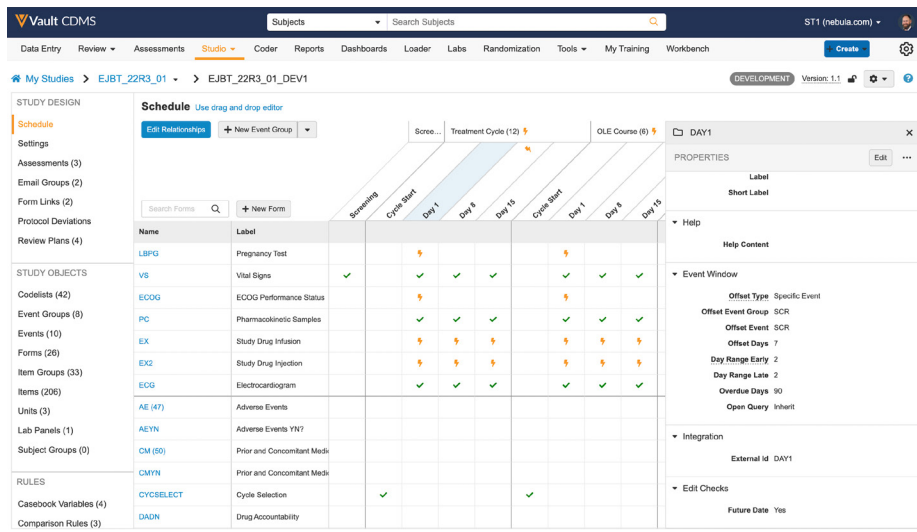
Vault CDMS

Subjects

Search Subjects

ST1 (nebula.com)

Data Entry Review Assessments Studio Coder Reports Dashboards Loader Labs Randomization Tools My Training Workbench

Create

My Studies > EJBT_22R3_01 > EJBT_22R3_01_DEV1

DEVELOPMENT Version: 1.1

STUDY DESIGN
Schedule
Settings
Assessments (3)
Email Groups (2)
Form Links (2)
Protocol Deviations
Review Plans (4)

STUDY OBJECTS
Codelists (42)
Event Groups (8)
Events (10)
Forms (26)
Item Groups (33)
Items (206)
Units (3)
Lab Panels (1)
Subject Groups (0)

RULES
Casebook Variables (4)
Comparison Rules (3)

Schedule Use drag and drop editor

Edit Relationships + New Event Group

Scree... Treatment Cycle (12) OLE Course (6)

Screening Cycle Start Day 1 Day 8 Day 15 Cycle Start Day 1 Day 8 Day 15

Search Forms + New Form

| Name | Label |
|---|---|
| LBPG | Pregnancy Test |
| VS | Vital Signs |
| ECOG | ECOG Performance Status |
| PC | Pharmacokinetic Samples |
| EX | Study Drug Infusion |
| EX2 | Study Drug Injection |
| ECG | Electrocardiogram |
| AE (47) | Adverse Events |
| AEYN | Adverse Events YN? |
| CM (50) | Prior and Concomitant Medi |
| CMYN | Prior and Concomitant Medi |
| CYCSELECT | Cycle Selection |
| DADN | Drug Accountability |

DAY1

PROPERTIES Edit

Label
Short Label

Help
Help Content

Event Window
Offset Type Specific Event
Offset Event Group SCR
Offset Event SCR
Offset Days 7
Day Range Early 2
Day Range Late 2
Overdue Days 90
Open Query Inherit

Integration
External Id DAY1

Edit Checks
Future Date Yes